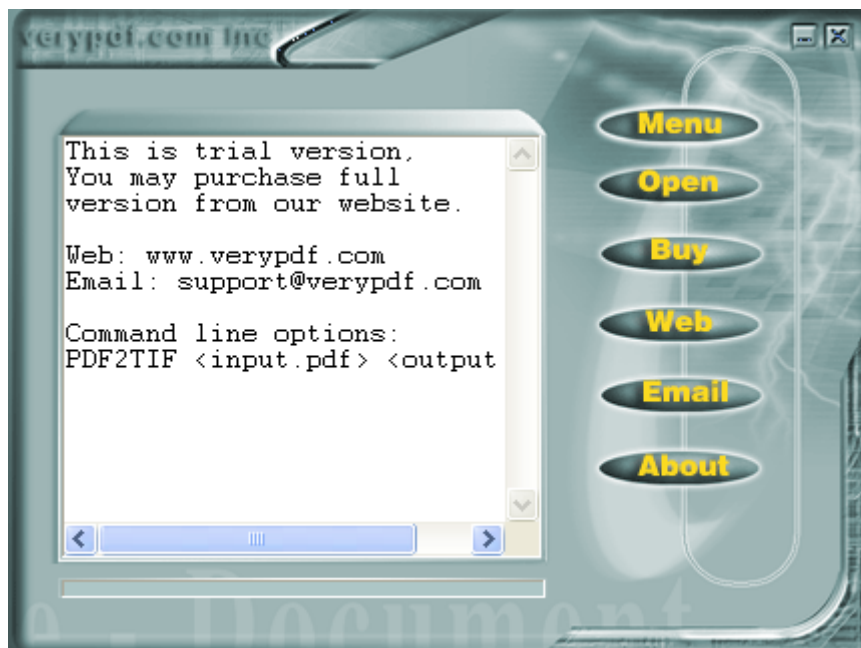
verypdf.com Inc

This is trial version,
You may purchase full version from our website.

Web: www.verypdf.com
Email: support@verypdf.com

Command line options:
PDF2TIF <input.pdf> <output

Menu
Open
Buy
Web
Email
About

e Document